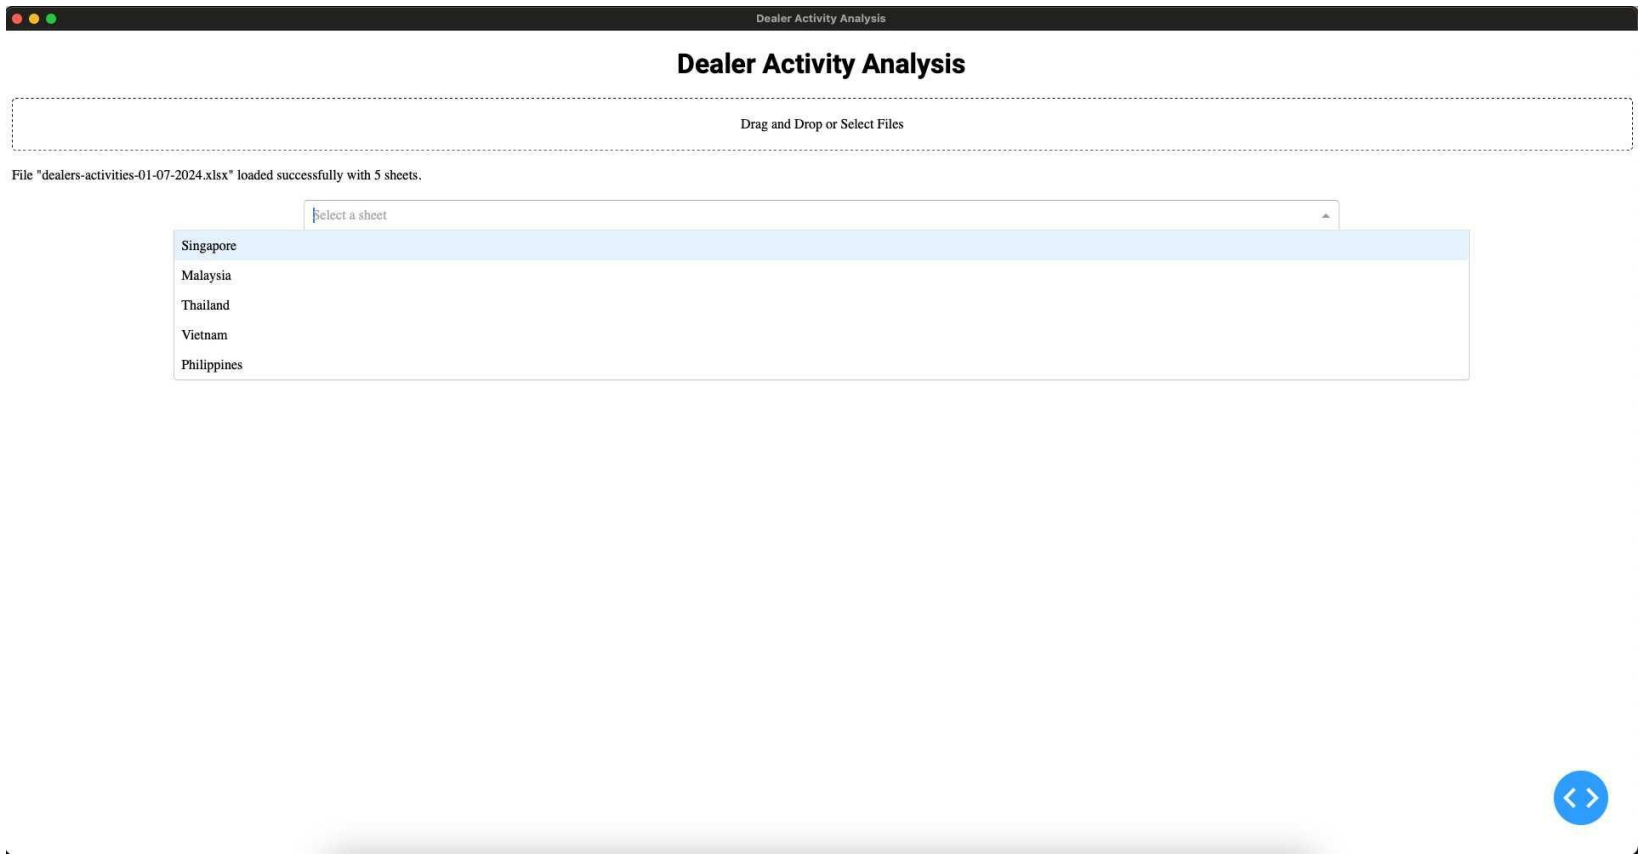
Dealer Activity Analysis

Dealer Activity Analysis

Drag and Drop or Select Files

File "dealers-activities-01-07-2024.xlsx" loaded successfully with 5 sheets.

Select a sheet

Singapore
Malaysia
Thailand
Vietnam
Philippines